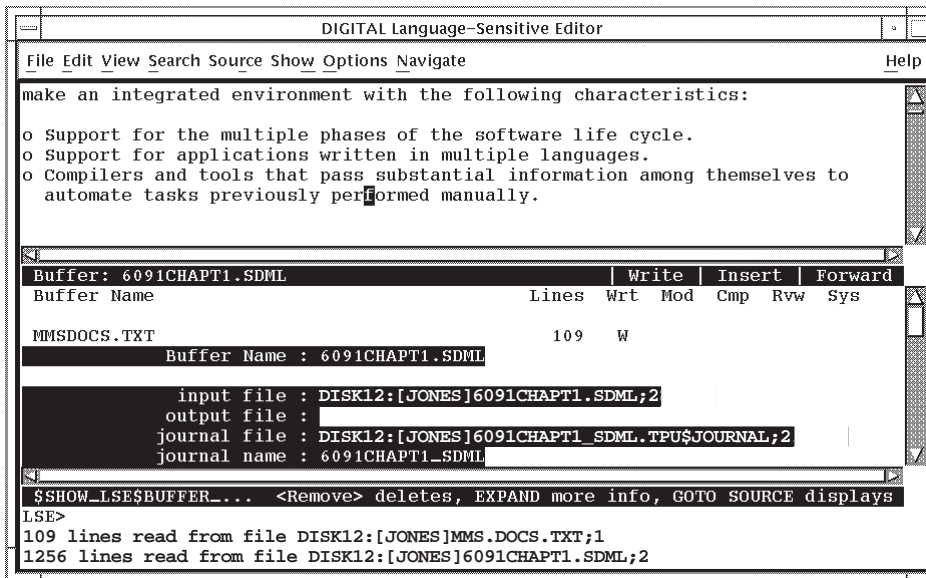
DIGITAL Language-Sensitive Editor

File Edit View Search Source Show Options Navigate Help

make an integrated environment with the following characteristics:

o Support for the multiple phases of the software life cycle.
o Support for applications written in multiple languages.
o Compilers and tools that pass substantial information among themselves to automate tasks previously performed manually.

Buffer: 6091CHAPT1.SDML | Write | Insert | Forward

| Buffer Name | Lines | Wrt | Mod | Cmp | Rvw | Sys |
|---|---|---|---|---|---|---|
| MMSDOCS.TXT | 109 | W | | | | |

Buffer Name : 6091CHAPT1.SDML

input file : DISK12:[JONES]6091CHAPT1.SDML;2
output file :
journal file : DISK12:[JONES]6091CHAPT1_SDML.TPU$JOURNAL;2
journal name : 6091CHAPT1_SDML

$SHOW_LSE$BUFFER.... <Remove> deletes, EXPAND more info, GOTO SOURCE displays
LSE>
109 lines read from file DISK12:[JONES]MMS.DOCS.TXT;1
1256 lines read from file DISK12:[JONES]6091CHAPT1.SDML;2